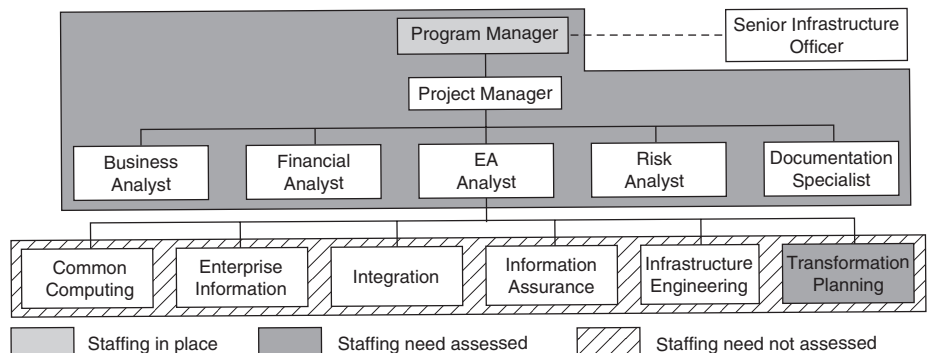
Program Manager

Senior Infrastructure Officer

Project Manager

Business Analyst

Financial Analyst

EA Analyst

Risk Analyst

Documentation Specialist

Common Computing

Enterprise Information

Integration

Information Assurance

Infrastructure Engineering

Transformation Planning

Staffing in place

Staffing need assessed

Staffing need not assessed